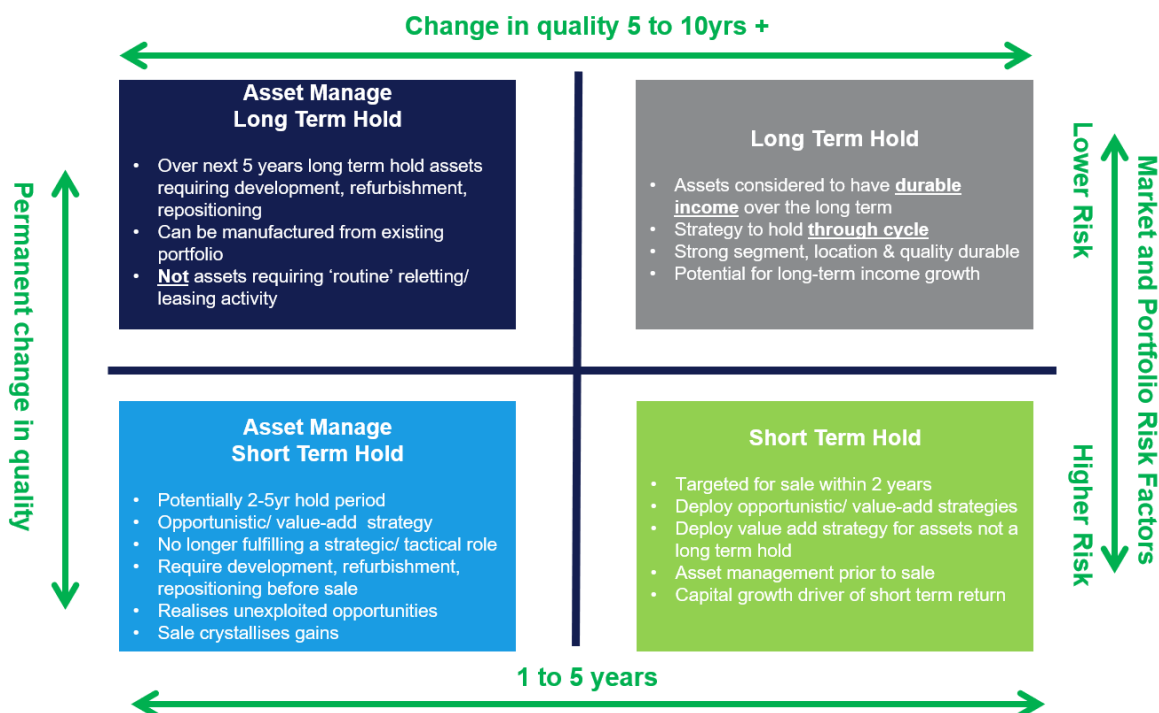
Change in quality 5 to 10yrs +

Permanent change in quality

Asset Manage
Long Term Hold

- Over next 5 years long term hold assets requiring development, refurbishment, repositioning
- Can be manufactured from existing portfolio
- **Not** assets requiring 'routine' reletting/ leasing activity

Long Term Hold

- Assets considered to have **durable income** over the long term
- Strategy to hold **through cycle**
- Strong segment, location & quality durable
- Potential for long-term income growth

Lower Risk

Market and Portfolio Risk Factors

Higher Risk

Asset Manage
Short Term Hold

- Potentially 2-5yr hold period
- Opportunistic/ value-add strategy
- No longer fulfilling a strategic/ tactical role
- Require development, refurbishment, repositioning before sale
- Realises unexploited opportunities
- Sale crystallises gains

Short Term Hold

- Targeted for sale within 2 years
- Deploy opportunistic/ value-add strategies
- Deploy value add strategy for assets not a long term hold
- Asset management prior to sale
- Capital growth driver of short term return

1 to 5 years